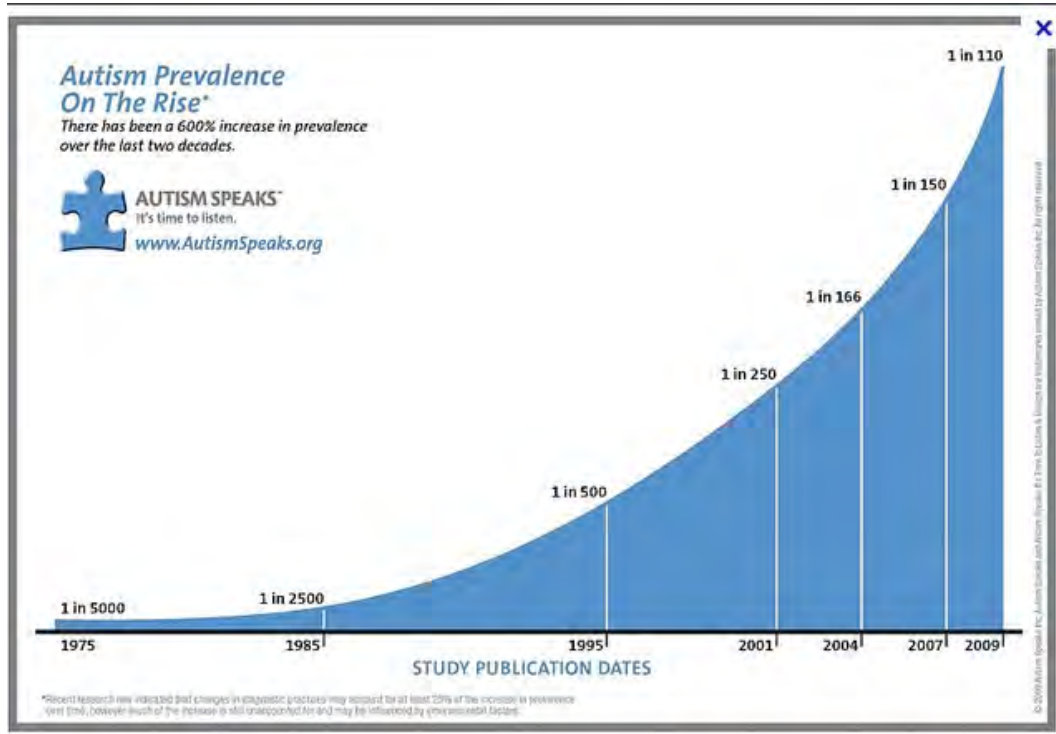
×

Autism Prevalence On The Rise*
There has been a 600% increase in prevalence over the last two decades.

AUTISM SPEAKS™
It's time to listen.
www.AutismSpeaks.org

1 in 110
1 in 150
1 in 166
1 in 250
1 in 500
1 in 2500
1 in 5000

1975
1985
1995
2001
2004
2007
2009

STUDY PUBLICATION DATES

*Recent research has indicated that changes in diagnostic practices may account for at least 25% of the increase in prevalence over time, however much of the increase is still unaccounted for and may be influenced by environmental factors.

© 2009 Autism Speaks Inc. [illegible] All rights reserved.